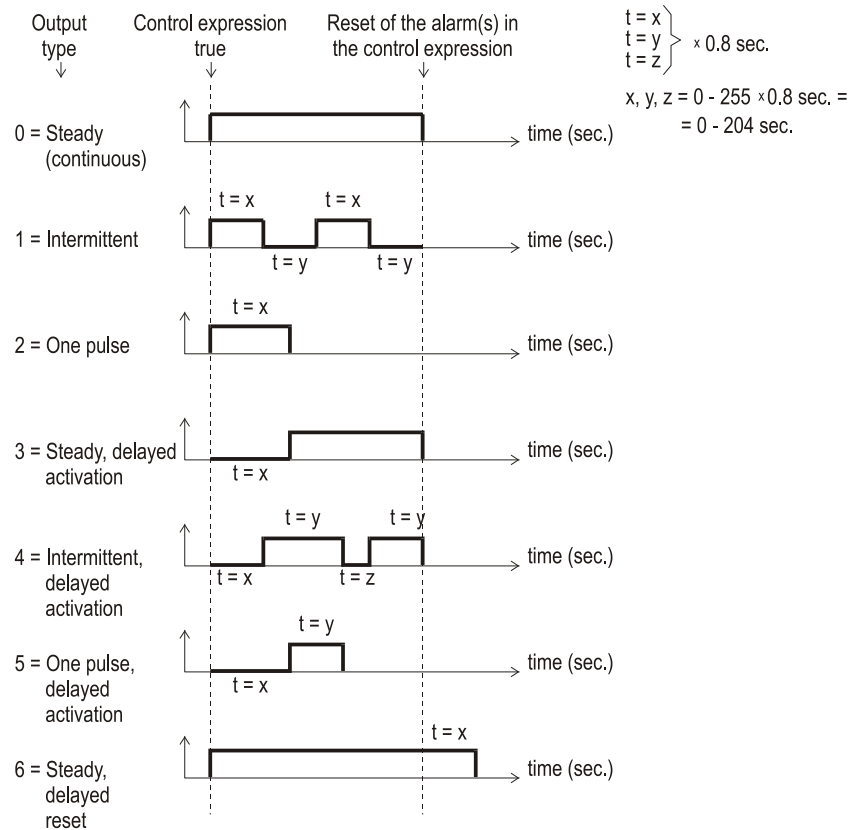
Output type ↓

Control expression true ↓

Reset of the alarm(s) in the control expression ↓

t = x
t = y
t = z
× 0.8 sec.

x, y, z = 0 - 255 × 0.8 sec. = = 0 - 204 sec.

0 = Steady (continuous)
time (sec.)

1 = Intermittent
t = x
t = x
t = y
t = y
time (sec.)

2 = One pulse
t = x
time (sec.)

3 = Steady, delayed activation
t = x
time (sec.)

4 = Intermittent, delayed activation
t = y
t = y
t = x
t = z
time (sec.)

5 = One pulse, delayed activation
t = y
t = x
time (sec.)

6 = Steady, delayed reset
t = x
time (sec.)